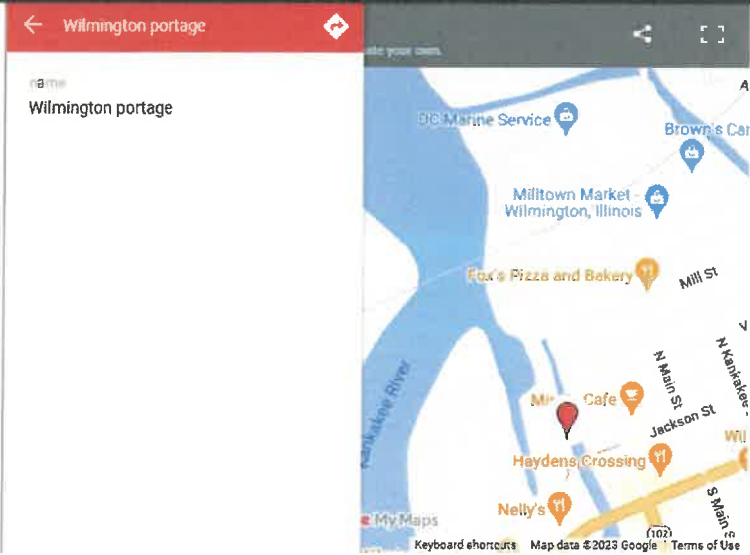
Wilmington portage

name
Wilmington portage

ate your own.

DC Marine Service
Brown's Car
Milltown Market - Wilmington, Illinois
Fox's Pizza and Bakery
Mill St
N Main St
N Kankakee
Kankakee River
Mi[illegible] Cafe
Jackson St
Wil
Haydens Crossing
Nelly's
S Main S
102
My Maps
Keyboard shortcuts   Map data ©2023 Google   Terms of Use